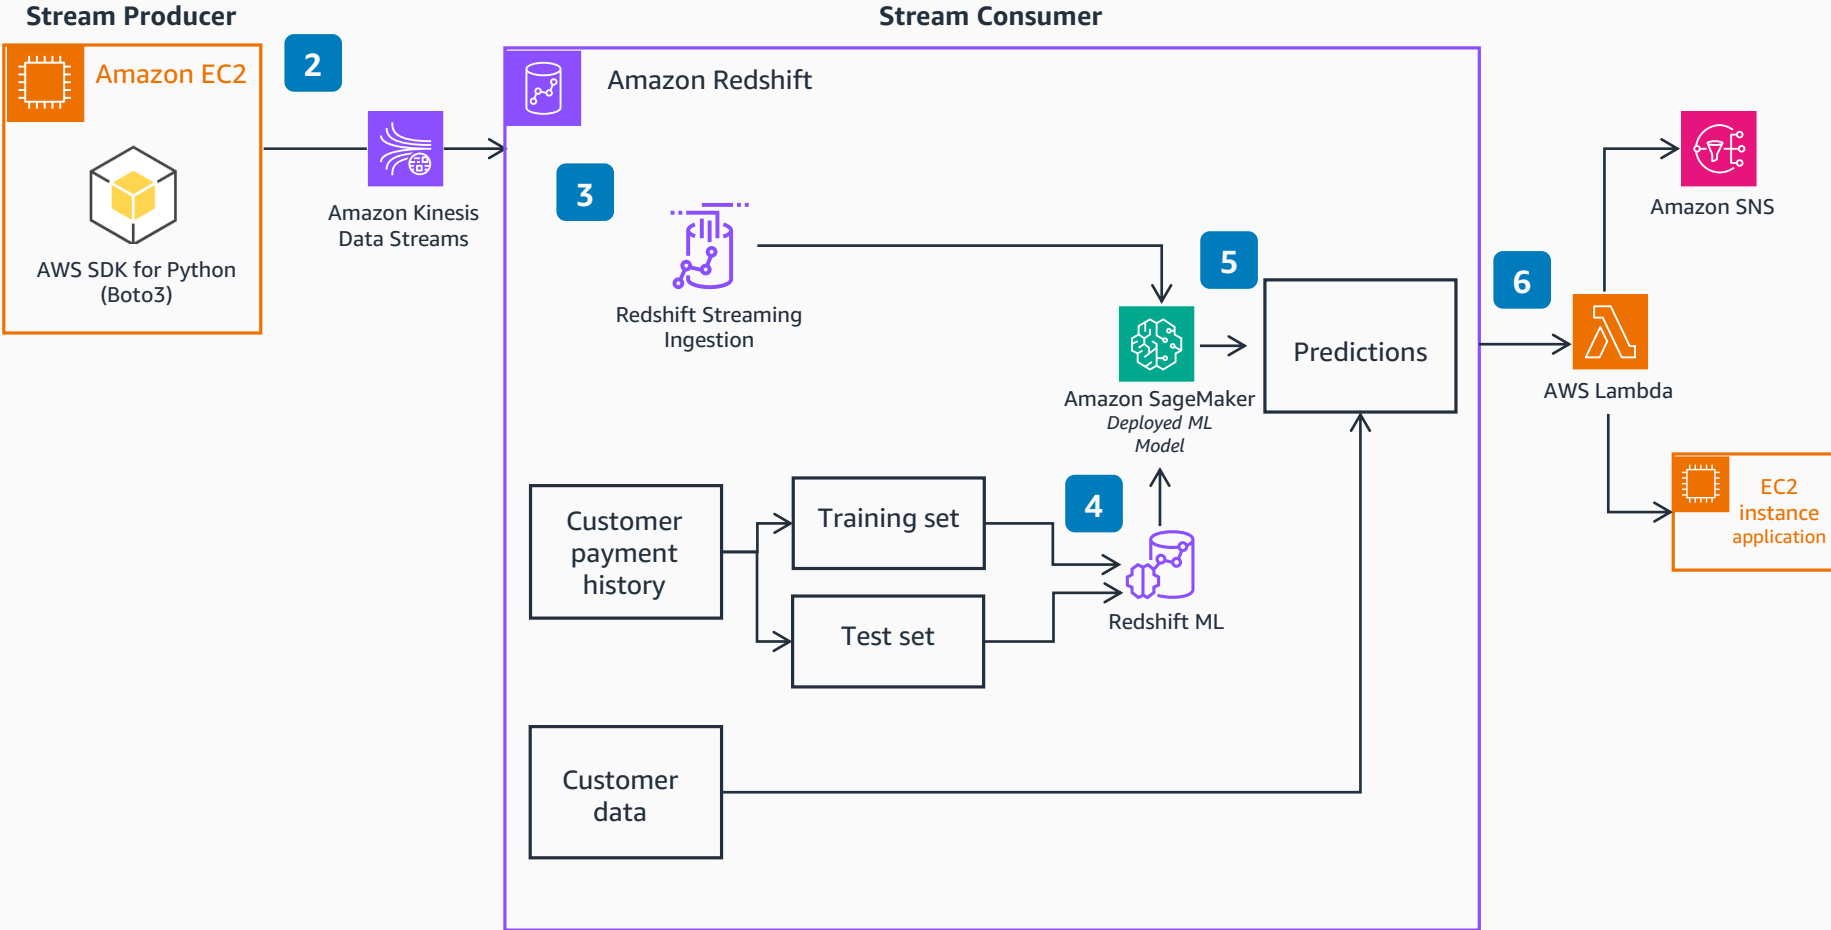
Stream Producer

Stream Consumer

Amazon EC2

2

AWS SDK for Python (Boto3)

Amazon Kinesis Data Streams

Amazon Redshift

3

Redshift Streaming Ingestion

5

Amazon SageMaker
*Deployed ML Model*

Predictions

6

Amazon SNS

AWS Lambda

EC2 instance application

Customer payment history

Training set

Test set

4

Redshift ML

Customer data